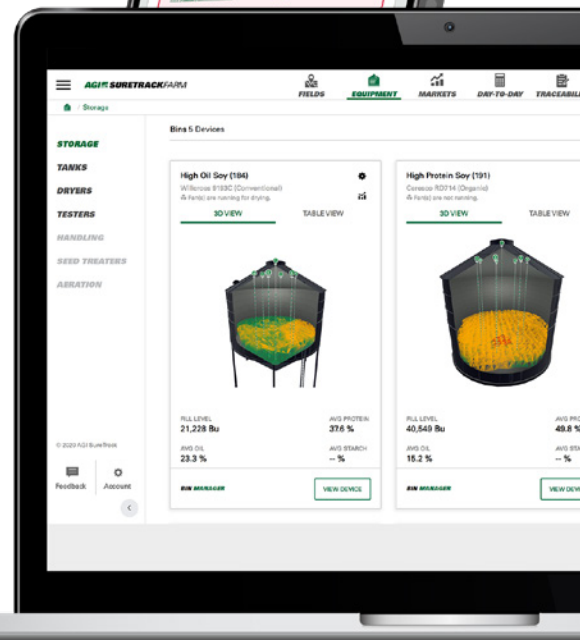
AGI SURETRACKFARM

FIELDS EQUIPMENT MARKETS DAY-TO-DAY TRACEABILI

/ Storage

STORAGE
TANKS
DRYERS
TESTERS
HANDLING
SEED TREATERS
AERATION

© 2020 AGI SureTrack

Feedback Account

Bins 5 Devices

High Oil Soy (184)
Willcross 8193C (Conventional)
Fan(s) are running for drying.

3D VIEW TABLE VIEW

FILL LEVEL
21,228 Bu

AVG PROTEIN
37.6 %

AVG OIL
23.3 %

AVG STARCH
-- %

BIN MANAGER

VIEW DEVICE

High Protein Soy (191)
Coresco RO014 (Organic)
Fan(s) are not running.

3D VIEW TABLE VIEW

FILL LEVEL
40,549 Bu

AVG PRO
49.8 %

AVG OIL
15.2 %

AVG STA
-- %

BIN MANAGER

VIEW DEV